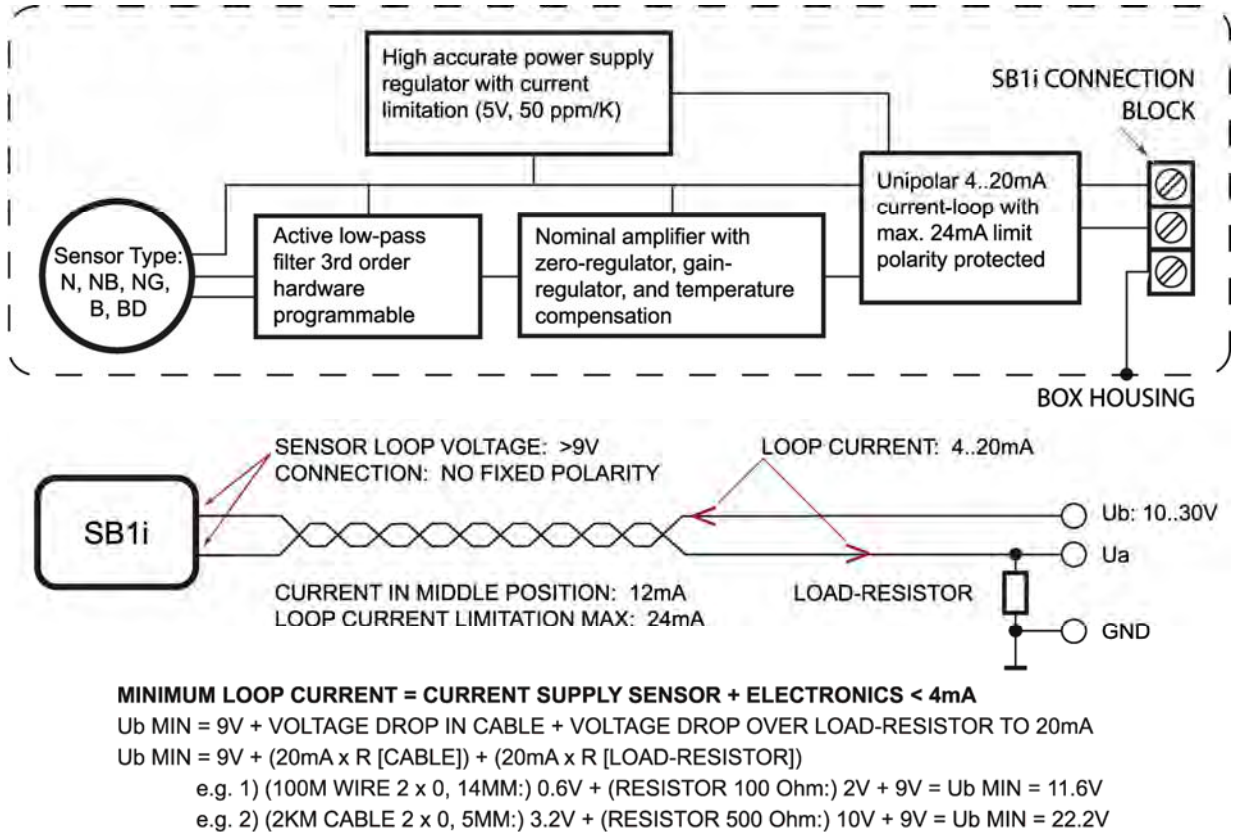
High accurate power supply regulator with current limitation (5V, 50 ppm/K)

SB1i CONNECTION BLOCK

Sensor Type: N, NB, NG, B, BD

Active low-pass filter 3rd order hardware programmable

Nominal amplifier with zero-regulator, gain-regulator, and temperature compensation

Unipolar 4..20mA current-loop with max. 24mA limit polarity protected

BOX HOUSING

SENSOR LOOP VOLTAGE: >9V
CONNECTION: NO FIXED POLARITY

LOOP CURRENT: 4..20mA

SB1i

Ub: 10..30V

Ua

CURRENT IN MIDDLE POSITION: 12mA
LOOP CURRENT LIMITATION MAX: 24mA

LOAD-RESISTOR

GND

MINIMUM LOOP CURRENT = CURRENT SUPPLY SENSOR + ELECTRONICS < 4mA
Ub MIN = 9V + VOLTAGE DROP IN CABLE + VOLTAGE DROP OVER LOAD-RESISTOR TO 20mA
Ub MIN = 9V + (20mA x R [CABLE]) + (20mA x R [LOAD-RESISTOR])
e.g. 1) (100M WIRE 2 x 0, 14MM:) 0.6V + (RESISTOR 100 Ohm:) 2V + 9V = Ub MIN = 11.6V
e.g. 2) (2KM CABLE 2 x 0, 5MM:) 3.2V + (RESISTOR 500 Ohm:) 10V + 9V = Ub MIN = 22.2V